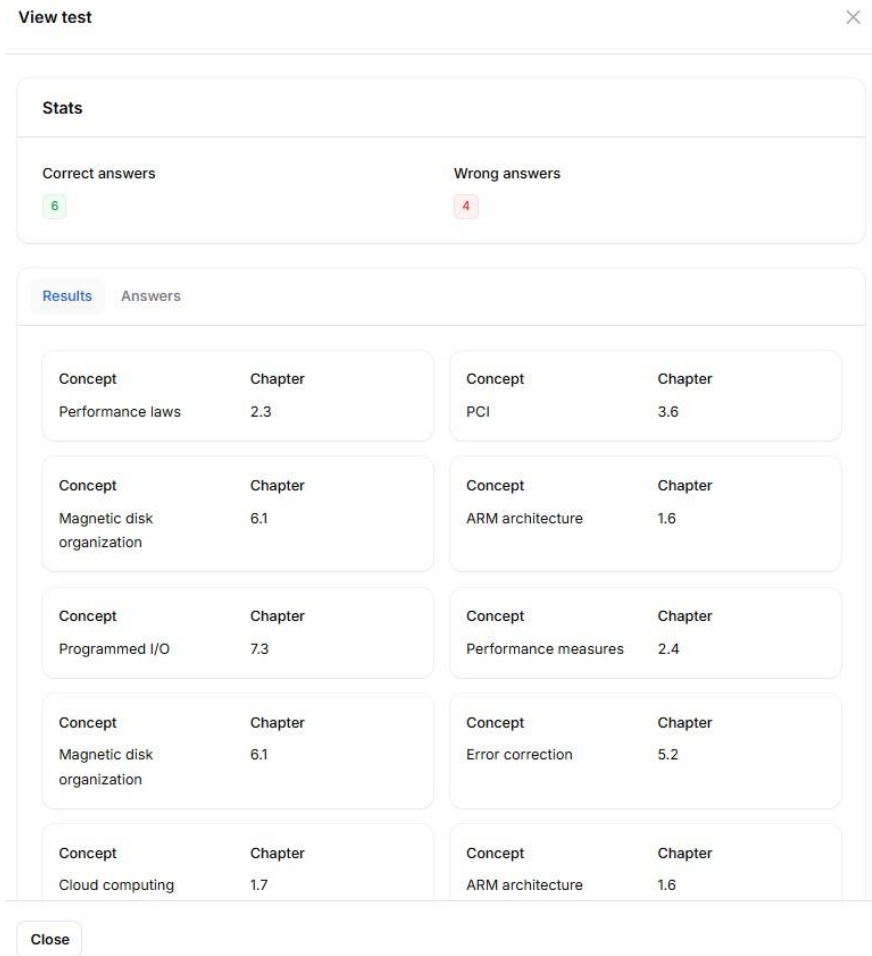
View test

×

Stats

Correct answers
6

Wrong answers
4

Results Answers

| Concept | Chapter |
|---|---|
| Performance laws | 2.3 |

| Concept | Chapter |
|---|---|
| PCI | 3.6 |

| Concept | Chapter |
|---|---|
| Magnetic disk organization | 6.1 |

| Concept | Chapter |
|---|---|
| ARM architecture | 1.6 |

| Concept | Chapter |
|---|---|
| Programmed I/O | 7.3 |

| Concept | Chapter |
|---|---|
| Performance measures | 2.4 |

| Concept | Chapter |
|---|---|
| Magnetic disk organization | 6.1 |

| Concept | Chapter |
|---|---|
| Error correction | 5.2 |

| Concept | Chapter |
|---|---|
| Cloud computing | 1.7 |

| Concept | Chapter |
|---|---|
| ARM architecture | 1.6 |

Close